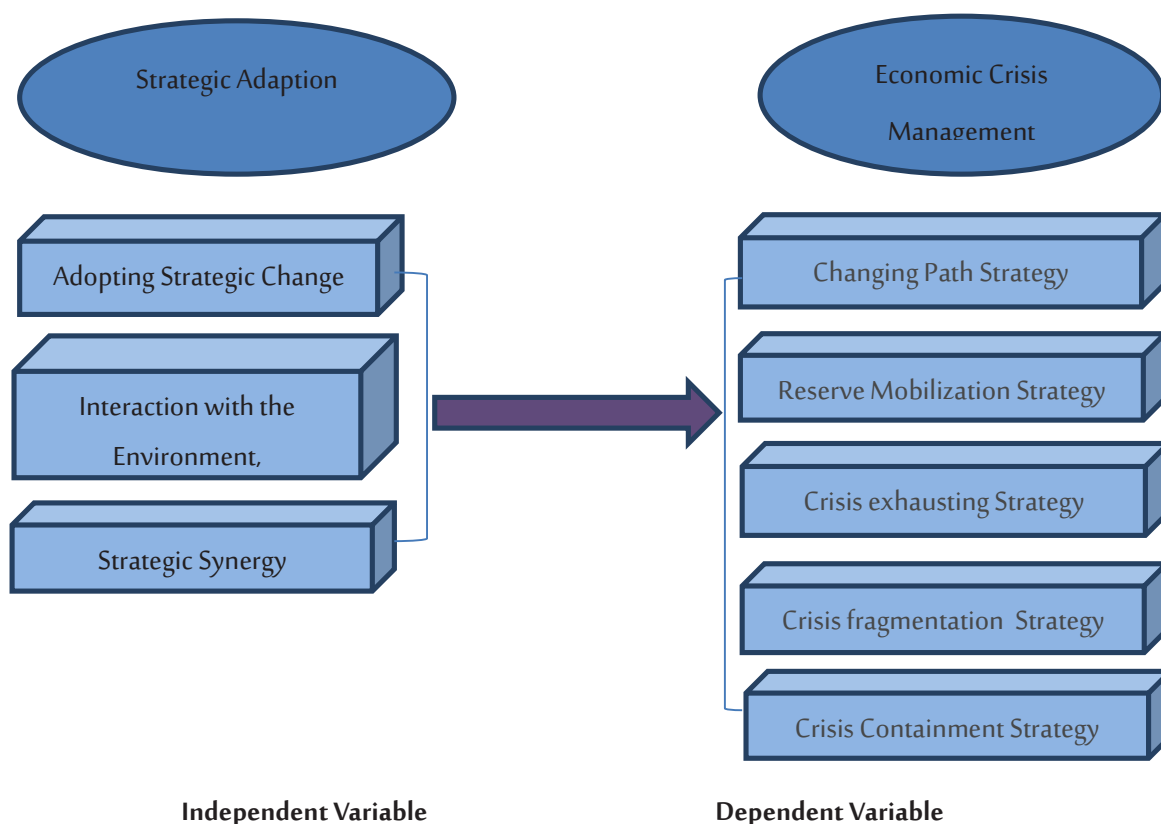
Strategic Adaption

Economic Crisis Management

Adopting Strategic Change

Interaction with the Environment,

Strategic Synergy

Changing Path Strategy

Reserve Mobilization Strategy

Crisis exhausting Strategy

Crisis fragmentation Strategy

Crisis Containment Strategy

Independent Variable

Dependent Variable